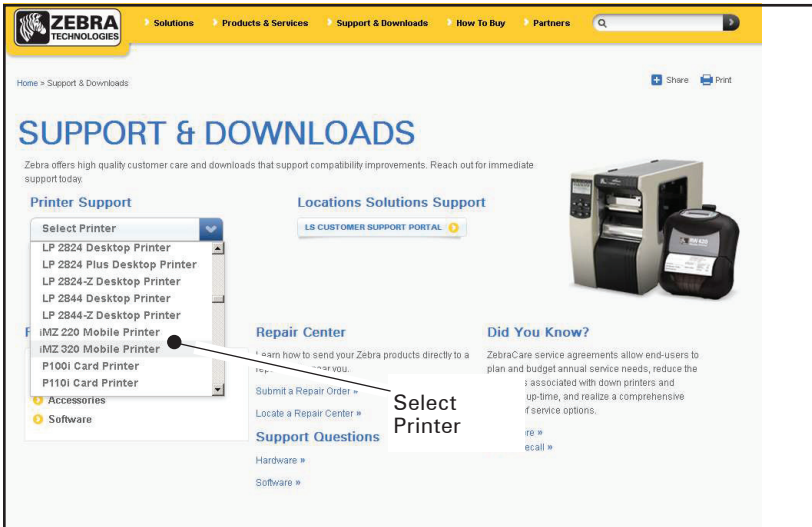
ZEBRA TECHNOLOGIES

Solutions
Products & Services
Support & Downloads
How To Buy
Partners

Home » Support & Downloads

Share
Print

SUPPORT & DOWNLOADS

Zebra offers high quality customer care and downloads that support compatibility improvements. Reach out for immediate support today.

Printer Support

Select Printer
LP 2824 Desktop Printer
LP 2824 Plus Desktop Printer
LP 2824-Z Desktop Printer
LP 2844 Desktop Printer
LP 2844-Z Desktop Printer
iMZ 220 Mobile Printer
iMZ 320 Mobile Printer
P100i Card Printer
P110i Card Printer

Locations Solutions Support

LS CUSTOMER SUPPORT PORTAL

F

Accessories
Software

Repair Center

Learn how to send your Zebra products directly to a re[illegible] ner you.

Submit a Repair Order »

Locate a Repair Center »

Support Questions

Hardware »

Software »

Did You Know?

ZebraCare service agreements allow end-users to plan and budget annual service needs, reduce the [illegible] associated with down printers and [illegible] up-time, and realize a comprehensive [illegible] f service options.

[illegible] re »

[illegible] ecall »

Select Printer